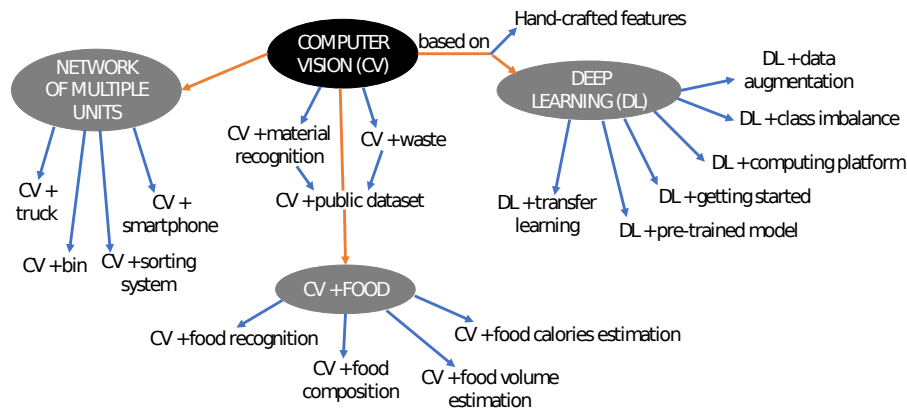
COMPUTER VISION (CV)

based on

Hand-crafted features

NETWORK OF MULTIPLE UNITS

DEEP LEARNING (DL)

DL +data augmentation

DL +class imbalance

DL +computing platform

DL +getting started

DL +pre-trained model

DL +transfer learning

CV +material recognition

CV +waste

CV +public dataset

CV + truck

CV +bin

CV +sorting system

CV + smartphone

CV +FOOD

CV +food recognition

CV +food composition

CV +food volume estimation

CV +food calories estimation